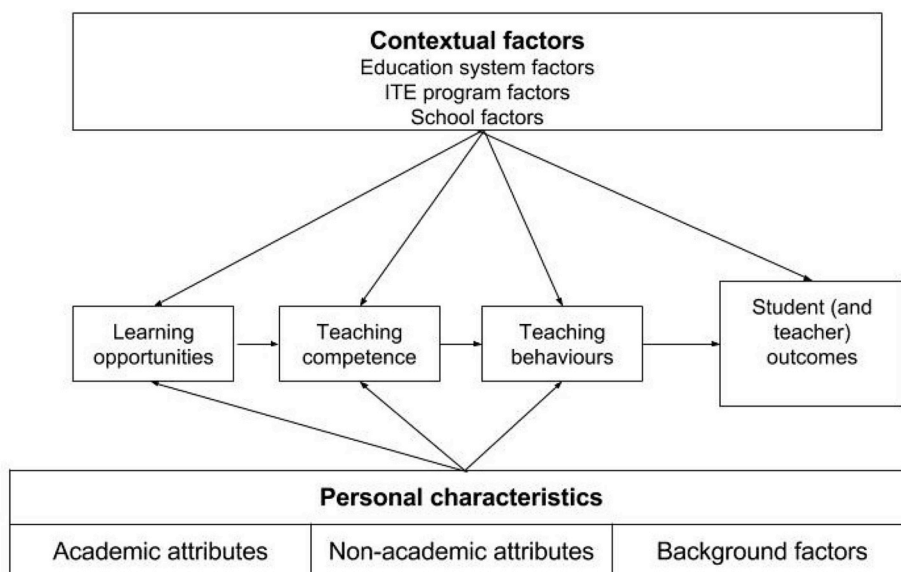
**Contextual factors**
Education system factors
ITE program factors
School factors

Learning opportunities

Teaching competence

Teaching behaviours

Student (and teacher) outcomes

| **Personal characteristics** | | |
|---|---|---|
| Academic attributes | Non-academic attributes | Background factors |